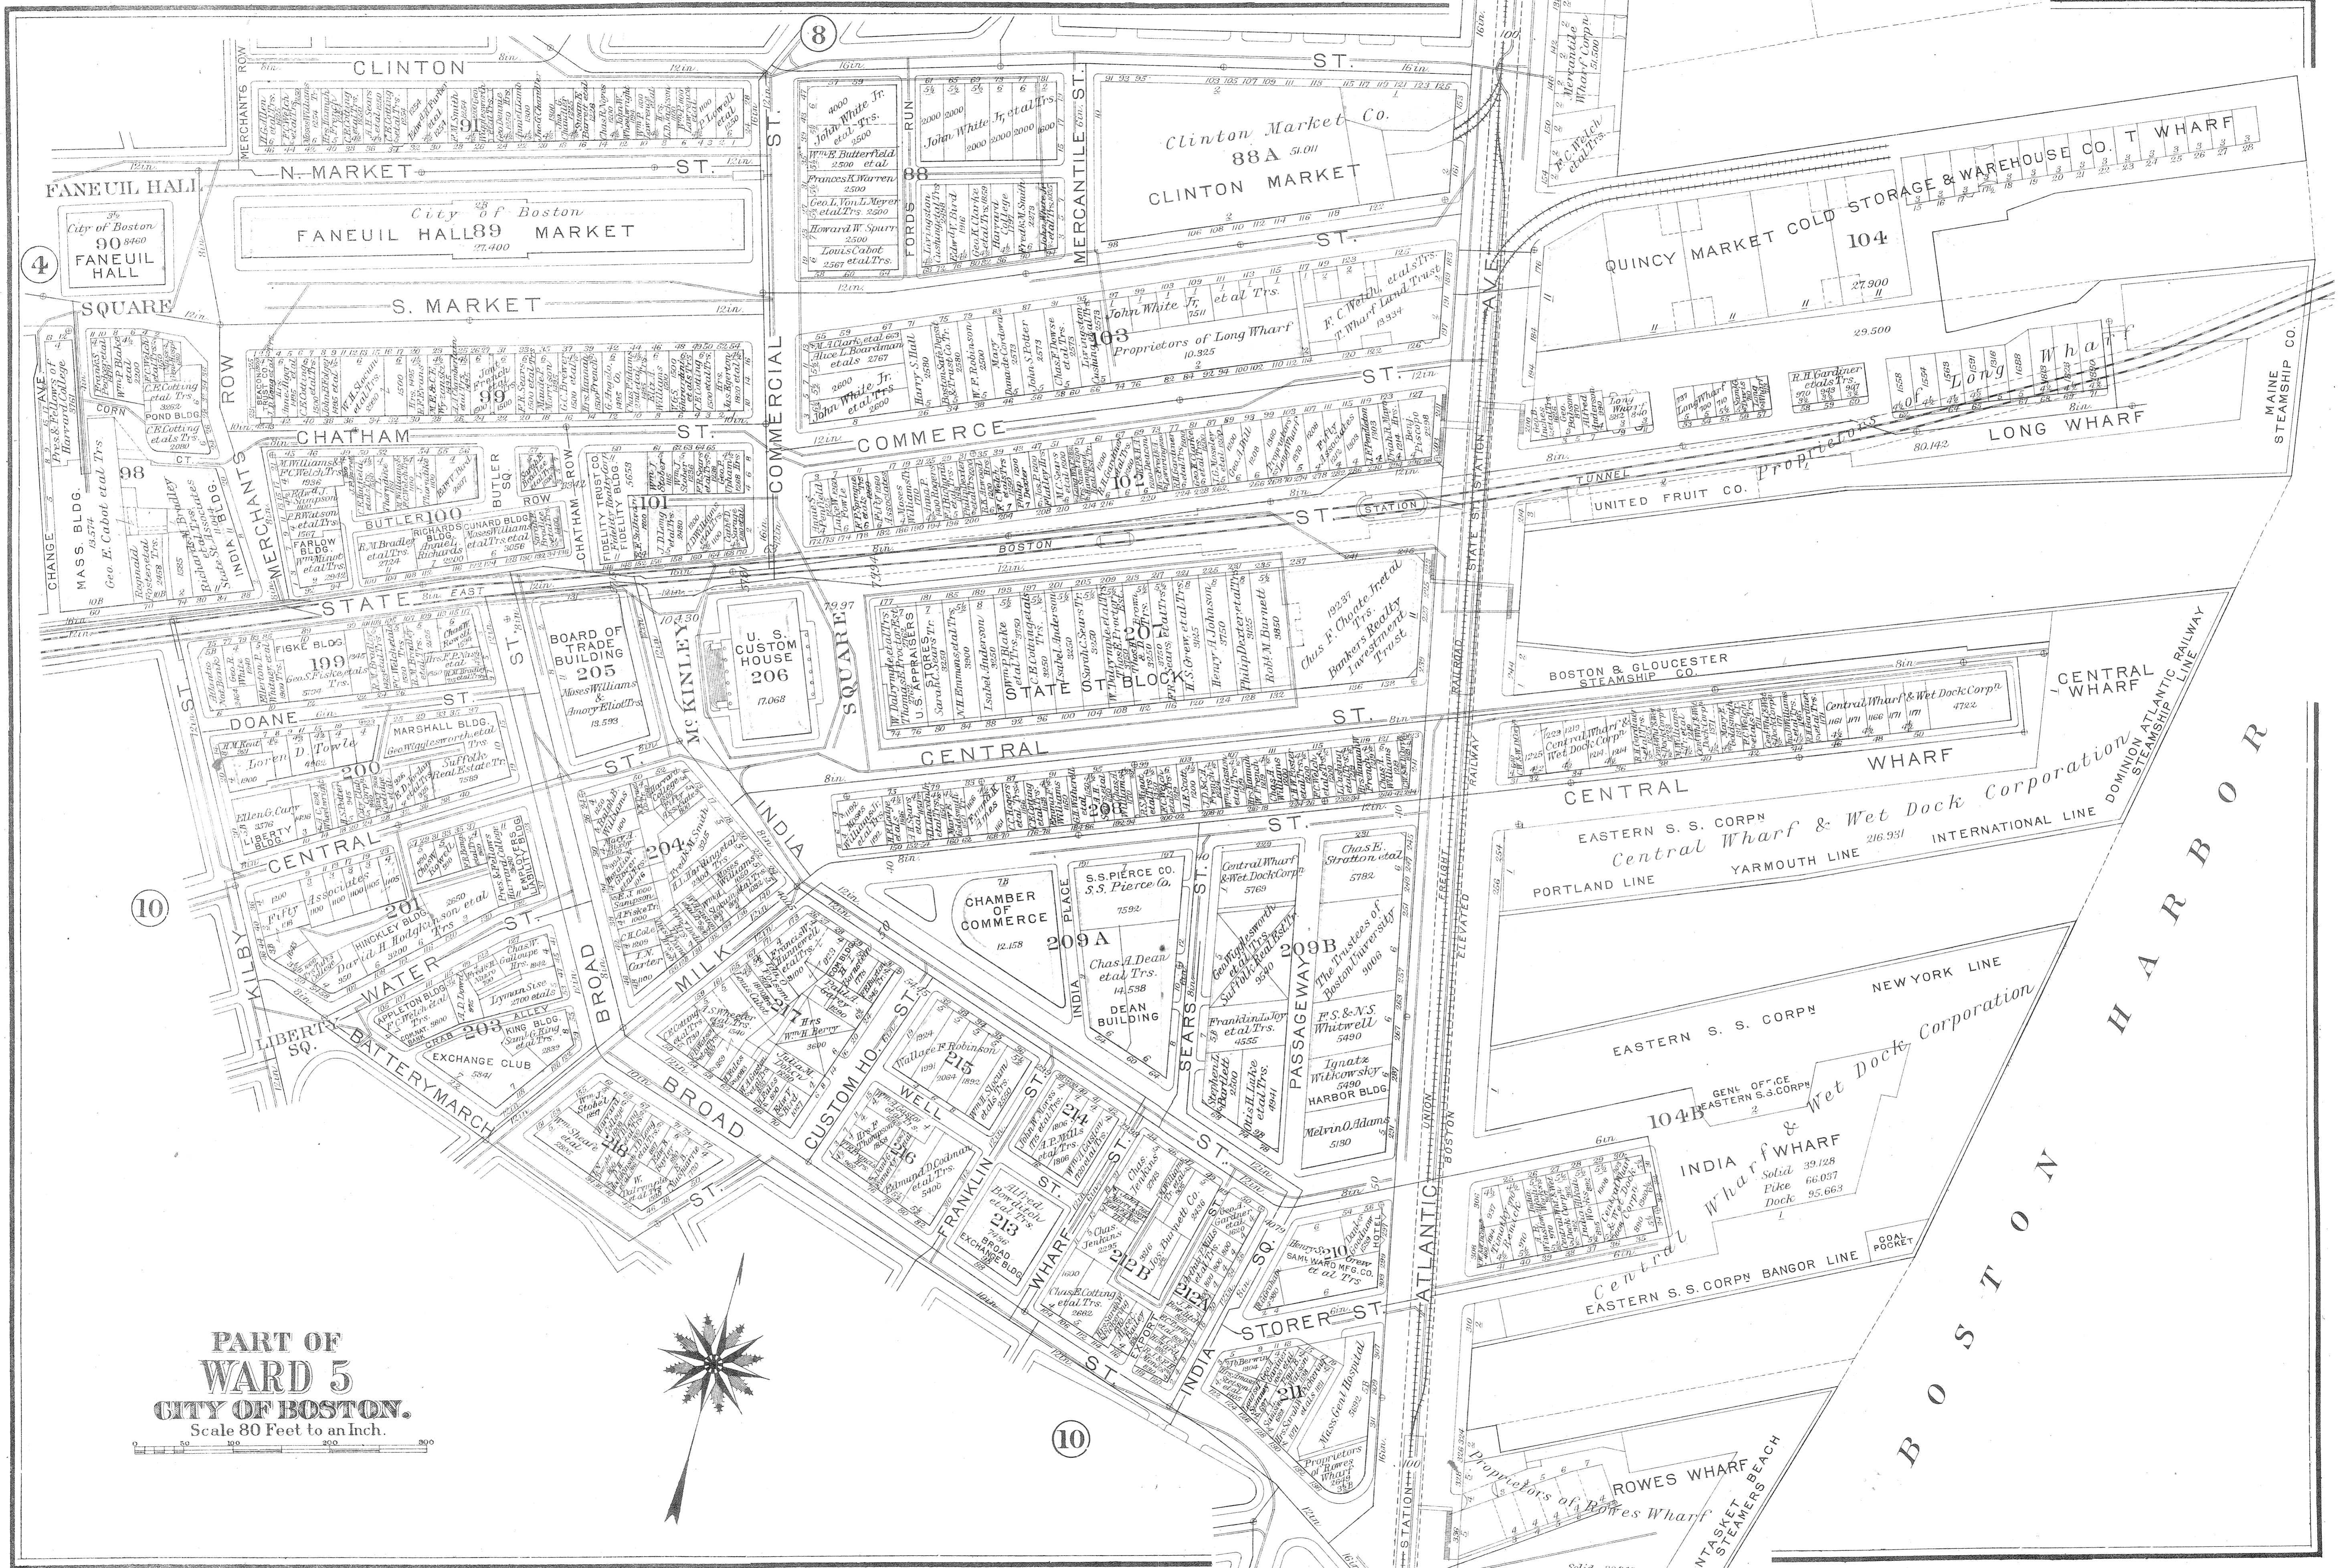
PART OF
WARD 5
CITY OF BOSTON.
Scale 80 Feet to an Inch.

CLINTON ST.
N. MARKET ST.
FANEUIL HALL
City of Boston
90
FANEUIL HALL
City of Boston
FANEUIL HALL 89 MARKET
27.400
SQUARE
S. MARKET
MERCHANTS ROW
91
88
John White Jr. et al Trs.
Clinton Market Co.
88A
CLINTON MARKET
MERCANTILE ST.
FORDS RUN
COMMERCIAL ST.
QUINCY MARKET COLD STORAGE & WAREHOUSE CO.
T WHARF
104
27.900
29.500
103
Proprietors of Long Wharf
F. C. Welch et al Trs.
T. Wharf Land Trust
99
CHATHAM ST.
COMMERCE
102
Proprietors of Long Wharf
LONG WHARF
80.142
MAINE STEAMSHIP CO.
TUNNEL
UNITED FRUIT CO.
STATION
98
MASS. BLDG.
INDIA BLDG.
CHANGE AVE
CORN CT.
POND BLDG
100
BUTLER SQ.
BUTLER ROW
FARLOW BLDG.
RICHARDS BLDG.
CUNARD BLDG.
101
FIDELITY TRUST CO.
FIDELITY BLDG
CHATHAM ROW
BOSTON
STATE ST.
EAST
BOARD OF TRADE BUILDING
205
Moses Williams & Amory Eliot Trs.
U. S. CUSTOM HOUSE
206
17.068
McKINLEY SQUARE
201
STATE ST. BLOCK
U.S. APPRAISERS STORES
Chas. F. Choate Jr. et al Trs.
Bankers Realty Investment Trust
STATE ST.
RAILROAD
BOSTON & GLOUCESTER STEAMSHIP CO.
CENTRAL WHARF
DOMINION ATLANTIC RAILWAY STEAMSHIP LINE
FISKE BLDG
199
DOANE ST.
MARSHALL BLDG.
Loren D. Towle
200
CENTRAL ST.
LIBERTY BLDG
Fifty Associates
201
CENTRAL
208
Central Wharf & Wet Dock Corpn
CENTRAL WHARF
EASTERN S. S. CORPN
Central Wharf & Wet Dock Corporation
216.931
PORTLAND LINE
YARMOUTH LINE
INTERNATIONAL LINE
BOSTON HARBOR
INDIA ST.
204
KILBY ST.
HINCKLEY BLDG.
WATER ST.
BROAD ST.
MILK ST.
CHAMBER OF COMMERCE
12.158
S.S. PIERCE CO.
209A
Chas. A. Dean et al Trs.
14.538
DEAN BUILDING
INDIA PLACE
SEARS
209B
The Trustees of Boston University
PASSAGEWAY
HARBOR BLDG
NEW YORK LINE
EASTERN S. S. CORPN
LIBERTY SQ.
APPLETON BLDG.
203
KING BLDG.
EXCHANGE CLUB
BATTERYMARCH
217
CUSTOM HO. ST.
215
WELL
214
FRANKLIN ST.
213
BROAD EXCHANGE BLDG
WHARF ST.
212B
212A
210
SAML WARD MFG. CO.
STORER ST.
211
Mass. Genl Hospital
Proprietors of Rowes Wharf
218
216
BROAD ST.
104B
GENL OFFICE EASTERN S.S. CORPN
INDIA WHARF
Solid 39.128
Pike 66.057
Dock 95.663
Central Wharf & Wet Dock Corporation
COAL POCKET
EASTERN S. S. CORPN BANGOR LINE
ROWES WHARF
Proprietors of Rowes Wharf
NANTASKET BEACH STEAMERS
ATLANTIC AVE
UNION FREIGHT RAILWAY
BOSTON ELEVATED
STATE ST. STATION
STATION
4
8
10
10